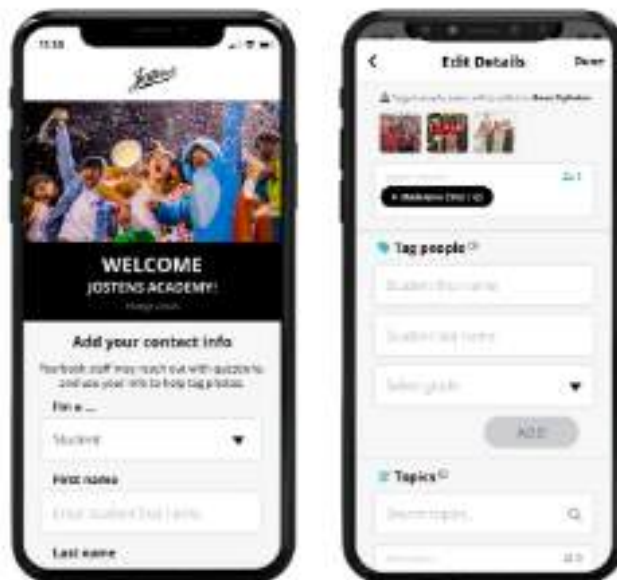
11:18

Jostens

WELCOME
JOSTENS ACADEMY!
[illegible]

Add your contact info
Yearbook staff may reach out with quizzes to and use your info to help tag photos.

I'm a ...
Student

First name
Enter student first name

Last name

<
Edit Details
Done

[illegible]

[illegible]

Tag people
Student first name
Student last name
Select grade
ADD

Topics
Search topics